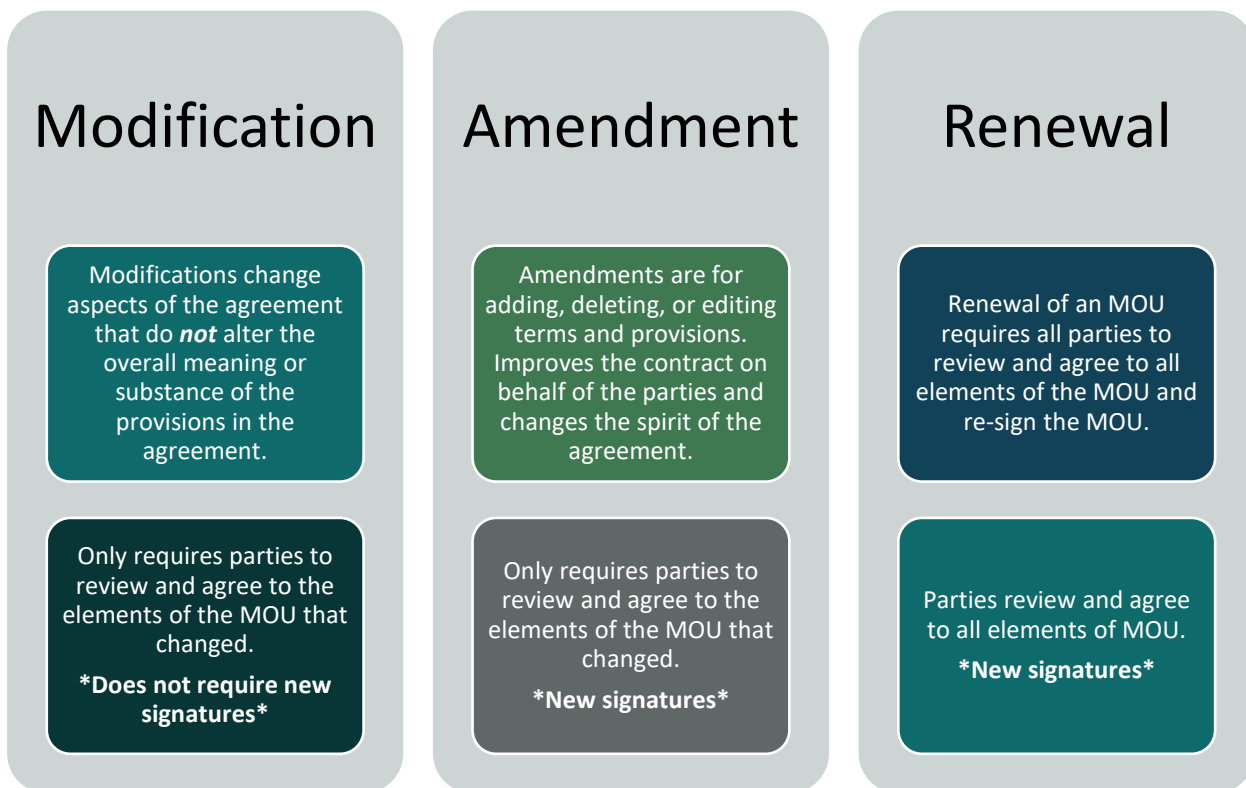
Modification

Modifications change aspects of the agreement that do ***not*** alter the overall meaning or substance of the provisions in the agreement.

Only requires parties to review and agree to the elements of the MOU that changed.

**\*Does not require new signatures\***

Amendment

Amendments are for adding, deleting, or editing terms and provisions. Improves the contract on behalf of the parties and changes the spirit of the agreement.

Only requires parties to review and agree to the elements of the MOU that changed.

**\*New signatures\***

Renewal

Renewal of an MOU requires all parties to review and agree to all elements of the MOU and re-sign the MOU.

Parties review and agree to all elements of MOU.

**\*New signatures\***